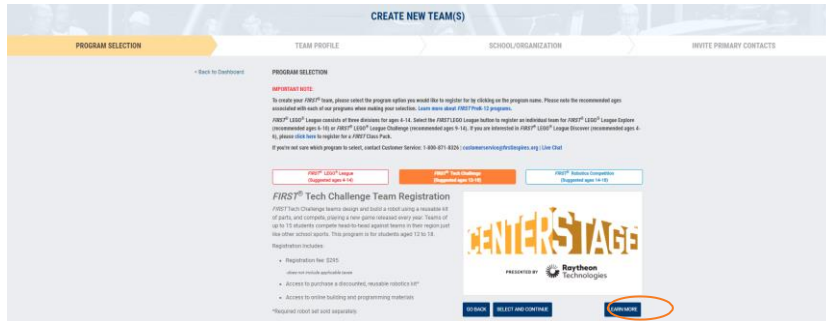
CREATE NEW TEAM(S)

PROGRAM SELECTION

TEAM PROFILE

SCHOOL/ORGANIZATION

INVITE PRIMARY CONTACTS

< Back to Dashboard

PROGRAM SELECTION

IMPORTANT NOTE:

To create your FIRST® team, please select the program option you would like to register for by clicking on the program name. Please note the recommended ages associated with each of our programs when making your selection. Learn more about FIRST PreK-12 programs.

FIRST® LEGO® League consists of three divisions for ages 4-14. Select the FIRST LEGO League button to register an individual team for FIRST® LEGO® League Explore (recommended ages 6-10) or FIRST® LEGO® League Challenge (recommended ages 9-14). If you are interested in FIRST® LEGO® League Discover (recommended ages 4-6), please click here to register for a FIRST Class Pack.

If you're not sure which program to select, contact Customer Service: 1-800-871-8326 | customerservice@firstinspires.org | Live Chat

FIRST® LEGO® League (Suggested ages 4-14)

FIRST® Tech Challenge (Suggested ages 12-18)

FIRST® Robotics Competition (Suggested ages 14-18)

FIRST® Tech Challenge Team Registration

FIRST Tech Challenge teams design and build a robot using a reusable kit of parts, and compete, playing a new game released every year. Teams of up to 15 students compete head-to-head against teams in their region just like other school sports. This program is for students aged 12 to 18.

Registration includes:

• Registration fee: $295
- does not include applicable taxes

• Access to purchase a discounted, reusable robotics kit*

• Access to online building and programming materials

*Required robot kit sold separately.

CENTERSTAGE

PRESENTED BY Raytheon Technologies

GO BACK

SELECT AND CONTINUE

LEARN MORE